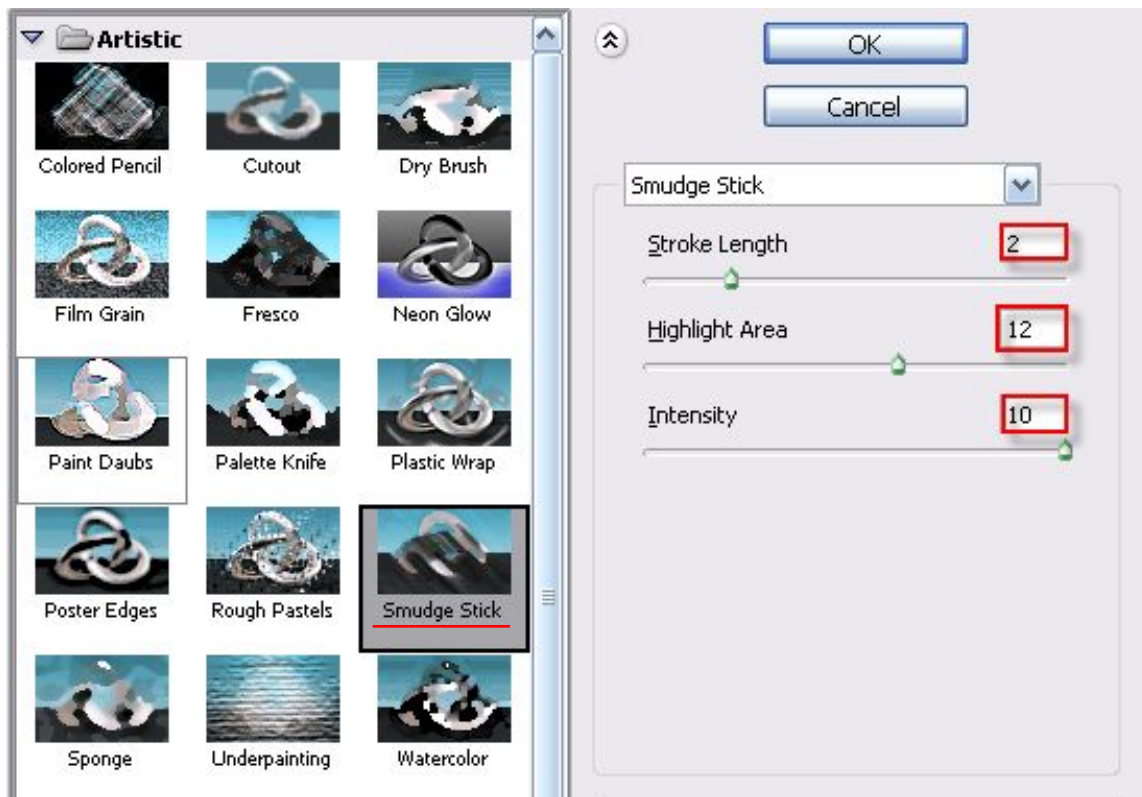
Artistic

Colored Pencil
Cutout
Dry Brush
Film Grain
Fresco
Neon Glow
Paint Daubs
Palette Knife
Plastic Wrap
Poster Edges
Rough Pastels
Smudge Stick
Sponge
Underpainting
Watercolor

OK
Cancel

Smudge Stick

Stroke Length 2
Highlight Area 12
Intensity 10